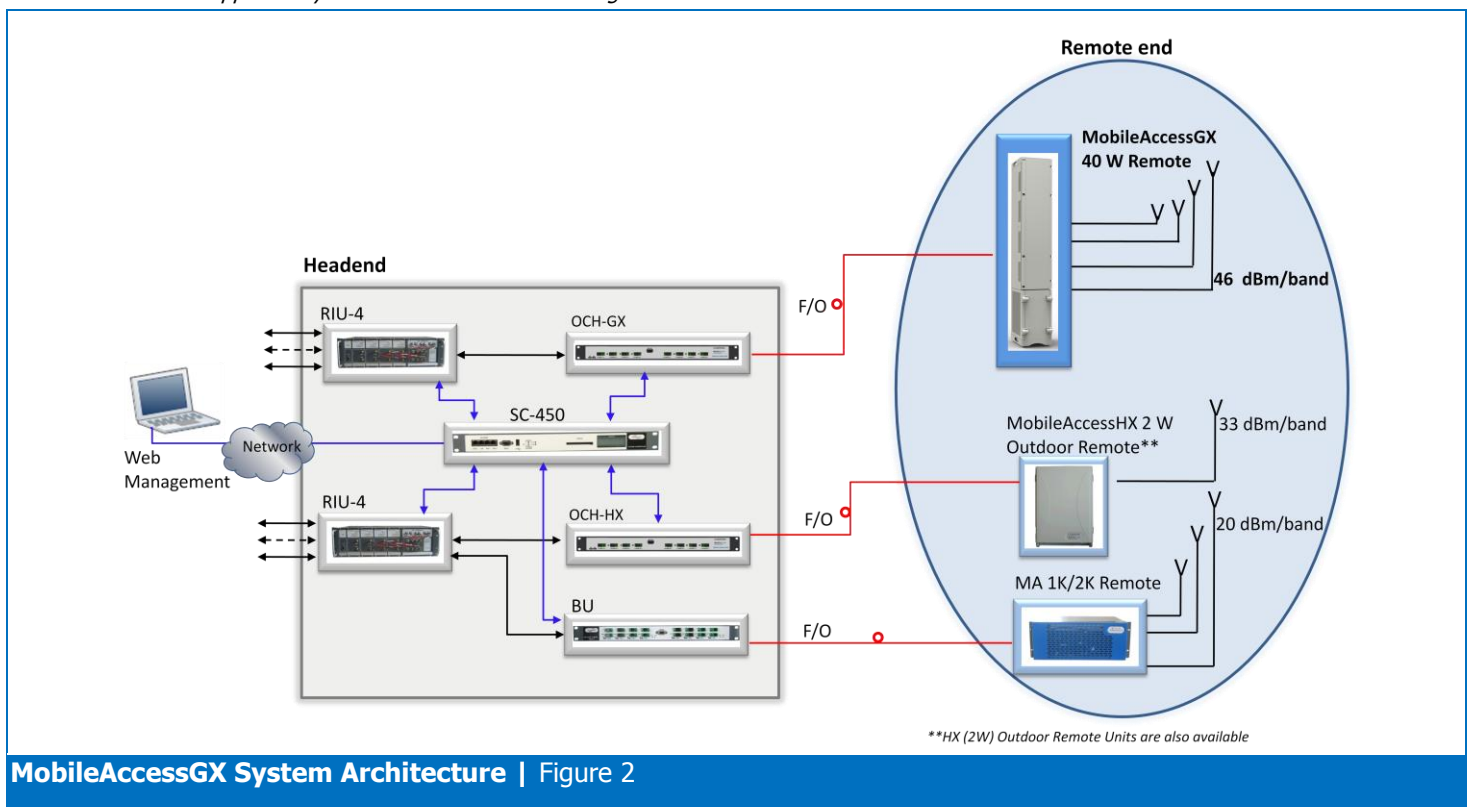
Remote end

MobileAccessGX 40 W Remote

46 dBm/band

Headend

F/O

RIU-4

OCH-GX

SC-450

Network

Web Management

MobileAccessHX 2 W Outdoor Remote**

33 dBm/band

RIU-4

OCH-HX

F/O

20 dBm/band

MA 1K/2K Remote

BU

F/O

**HX (2W) Outdoor Remote Units are also available

MobileAccessGX System Architecture | Figure 2